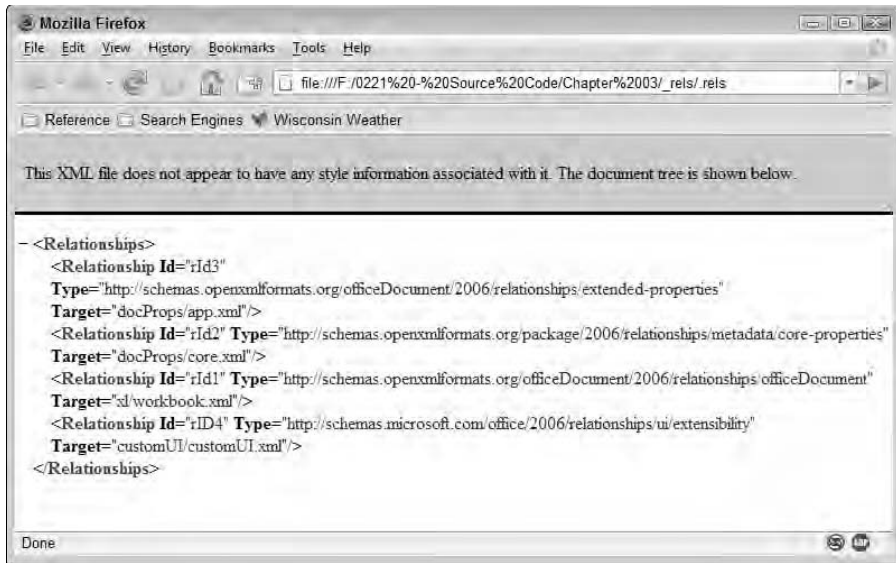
Mozilla Firefox

File Edit View History Bookmarks Tools Help

file:///F:/0221%20-%20Source%20Code/Chapter%2003/_rels/.rels

Reference Search Engines Wisconsin Weather

This XML file does not appear to have any style information associated with it. The document tree is shown below.

- <Relationships>
<Relationship Id="rId3" Type="http://schemas.openxmlformats.org/officeDocument/2006/relationships/extended-properties" Target="docProps/app.xml"/>
<Relationship Id="rId2" Type="http://schemas.openxmlformats.org/package/2006/relationships/metadata/core-properties" Target="docProps/core.xml"/>
<Relationship Id="rId1" Type="http://schemas.openxmlformats.org/officeDocument/2006/relationships/officeDocument" Target="xl/workbook.xml"/>
<Relationship Id="rID4" Type="http://schemas.microsoft.com/office/2006/relationships/ui/extensibility" Target="customUI/customUI.xml"/>
</Relationships>

Done